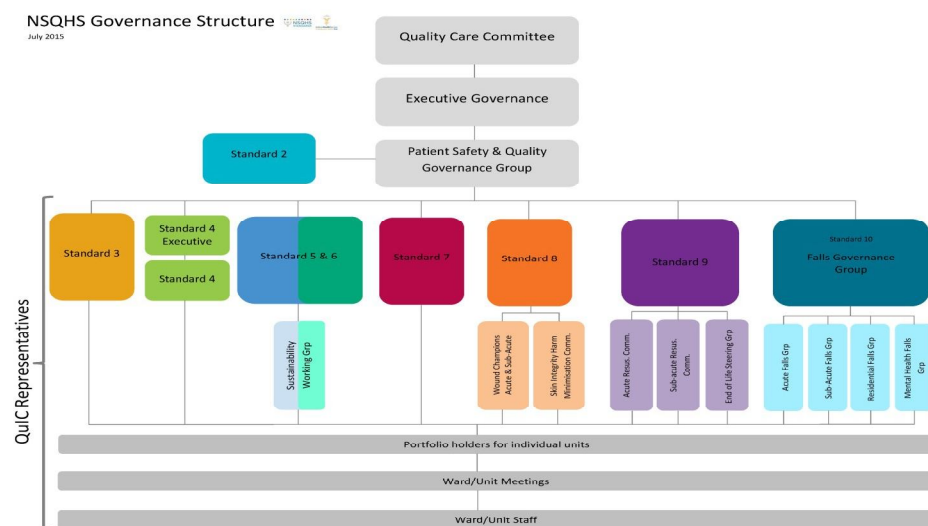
NSQHS Governance Structure
July 2015

Quality Care Committee

Executive Governance

Standard 2

Patient Safety & Quality Governance Group

QuIC Representatives

Standard 3

Standard 4 Executive

Standard 4

Standard 5 & 6

Standard 7

Standard 8

Standard 9

Standard 10
Falls Governance Group

Sustainability Working Grp

Wound Champions Acute & Sub-Acute

Skin Integrity Harm Minimisation Comm.

Acute Resus. Comm.

Sub-acute Resus. Comm.

End of Life Steering Grp

Acute Falls Grp

Sub-Acute Falls Grp

Residential Falls Grp

Mental Health Falls Grp

Portfolio holders for individual units

Ward/Unit Meetings

Ward/Unit Staff